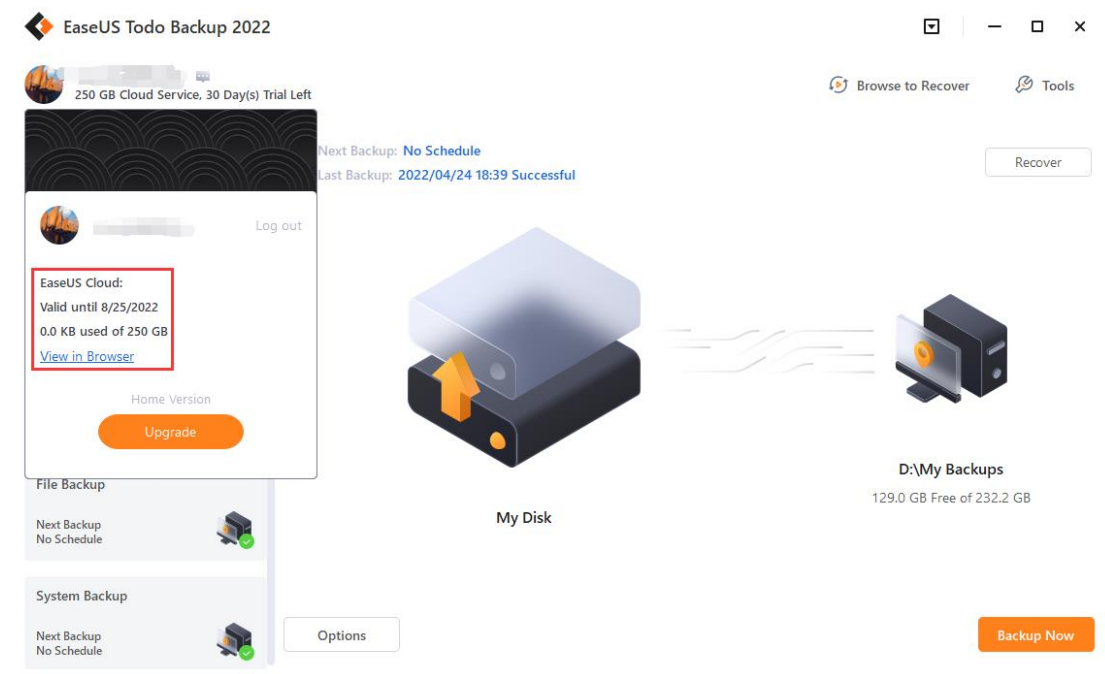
EaseUS Todo Backup 2022

250 GB Cloud Service, 30 Day(s) Trial Left

Browse to Recover

Tools

Log out

EaseUS Cloud:
Valid until 8/25/2022
0.0 KB used of 250 GB
View in Browser

Home Version

Upgrade

Next Backup: No Schedule
Last Backup: 2022/04/24 18:39 Successful

Recover

My Disk

D:\My Backups
129.0 GB Free of 232.2 GB

File Backup
Next Backup
No Schedule

System Backup
Next Backup
No Schedule

Options

Backup Now